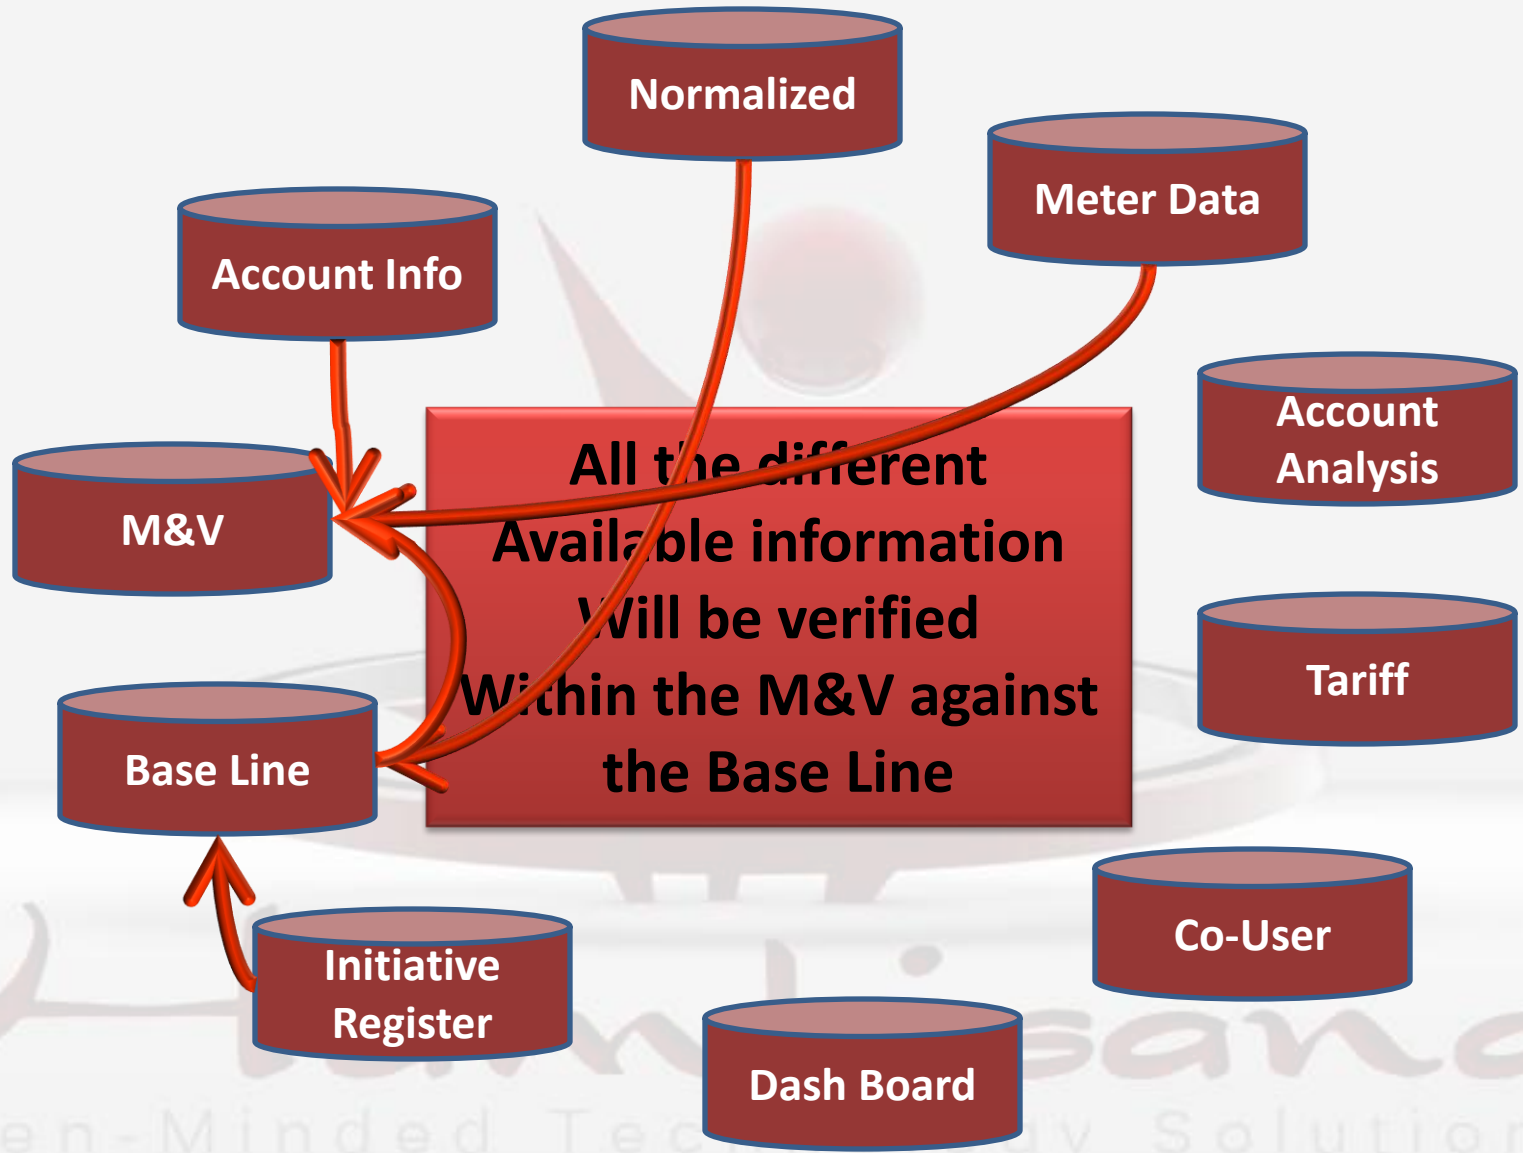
Normalized

Meter Data

Account Info

Account Analysis

M&V

All the different Available information Will be verified Within the M&V against the Base Line

Tariff

Base Line

Initiative Register

Co-User

Dash Board

en-Minded Tec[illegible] Solutio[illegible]